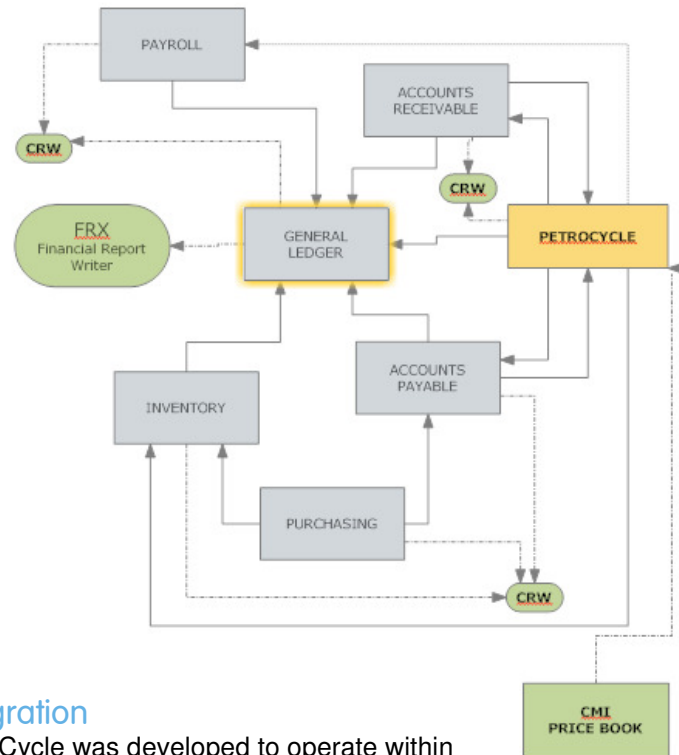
PAYROLL

ACCOUNTS RECEIVABLE

CRW

CRW

FRX
Financial Report Writer

GENERAL LEDGER

PETROCYCLE

ACCOUNTS PAYABLE

INVENTORY

PURCHASING

CRW

CMI
PRICE BOOK

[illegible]gration

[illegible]Cycle was developed to operate within